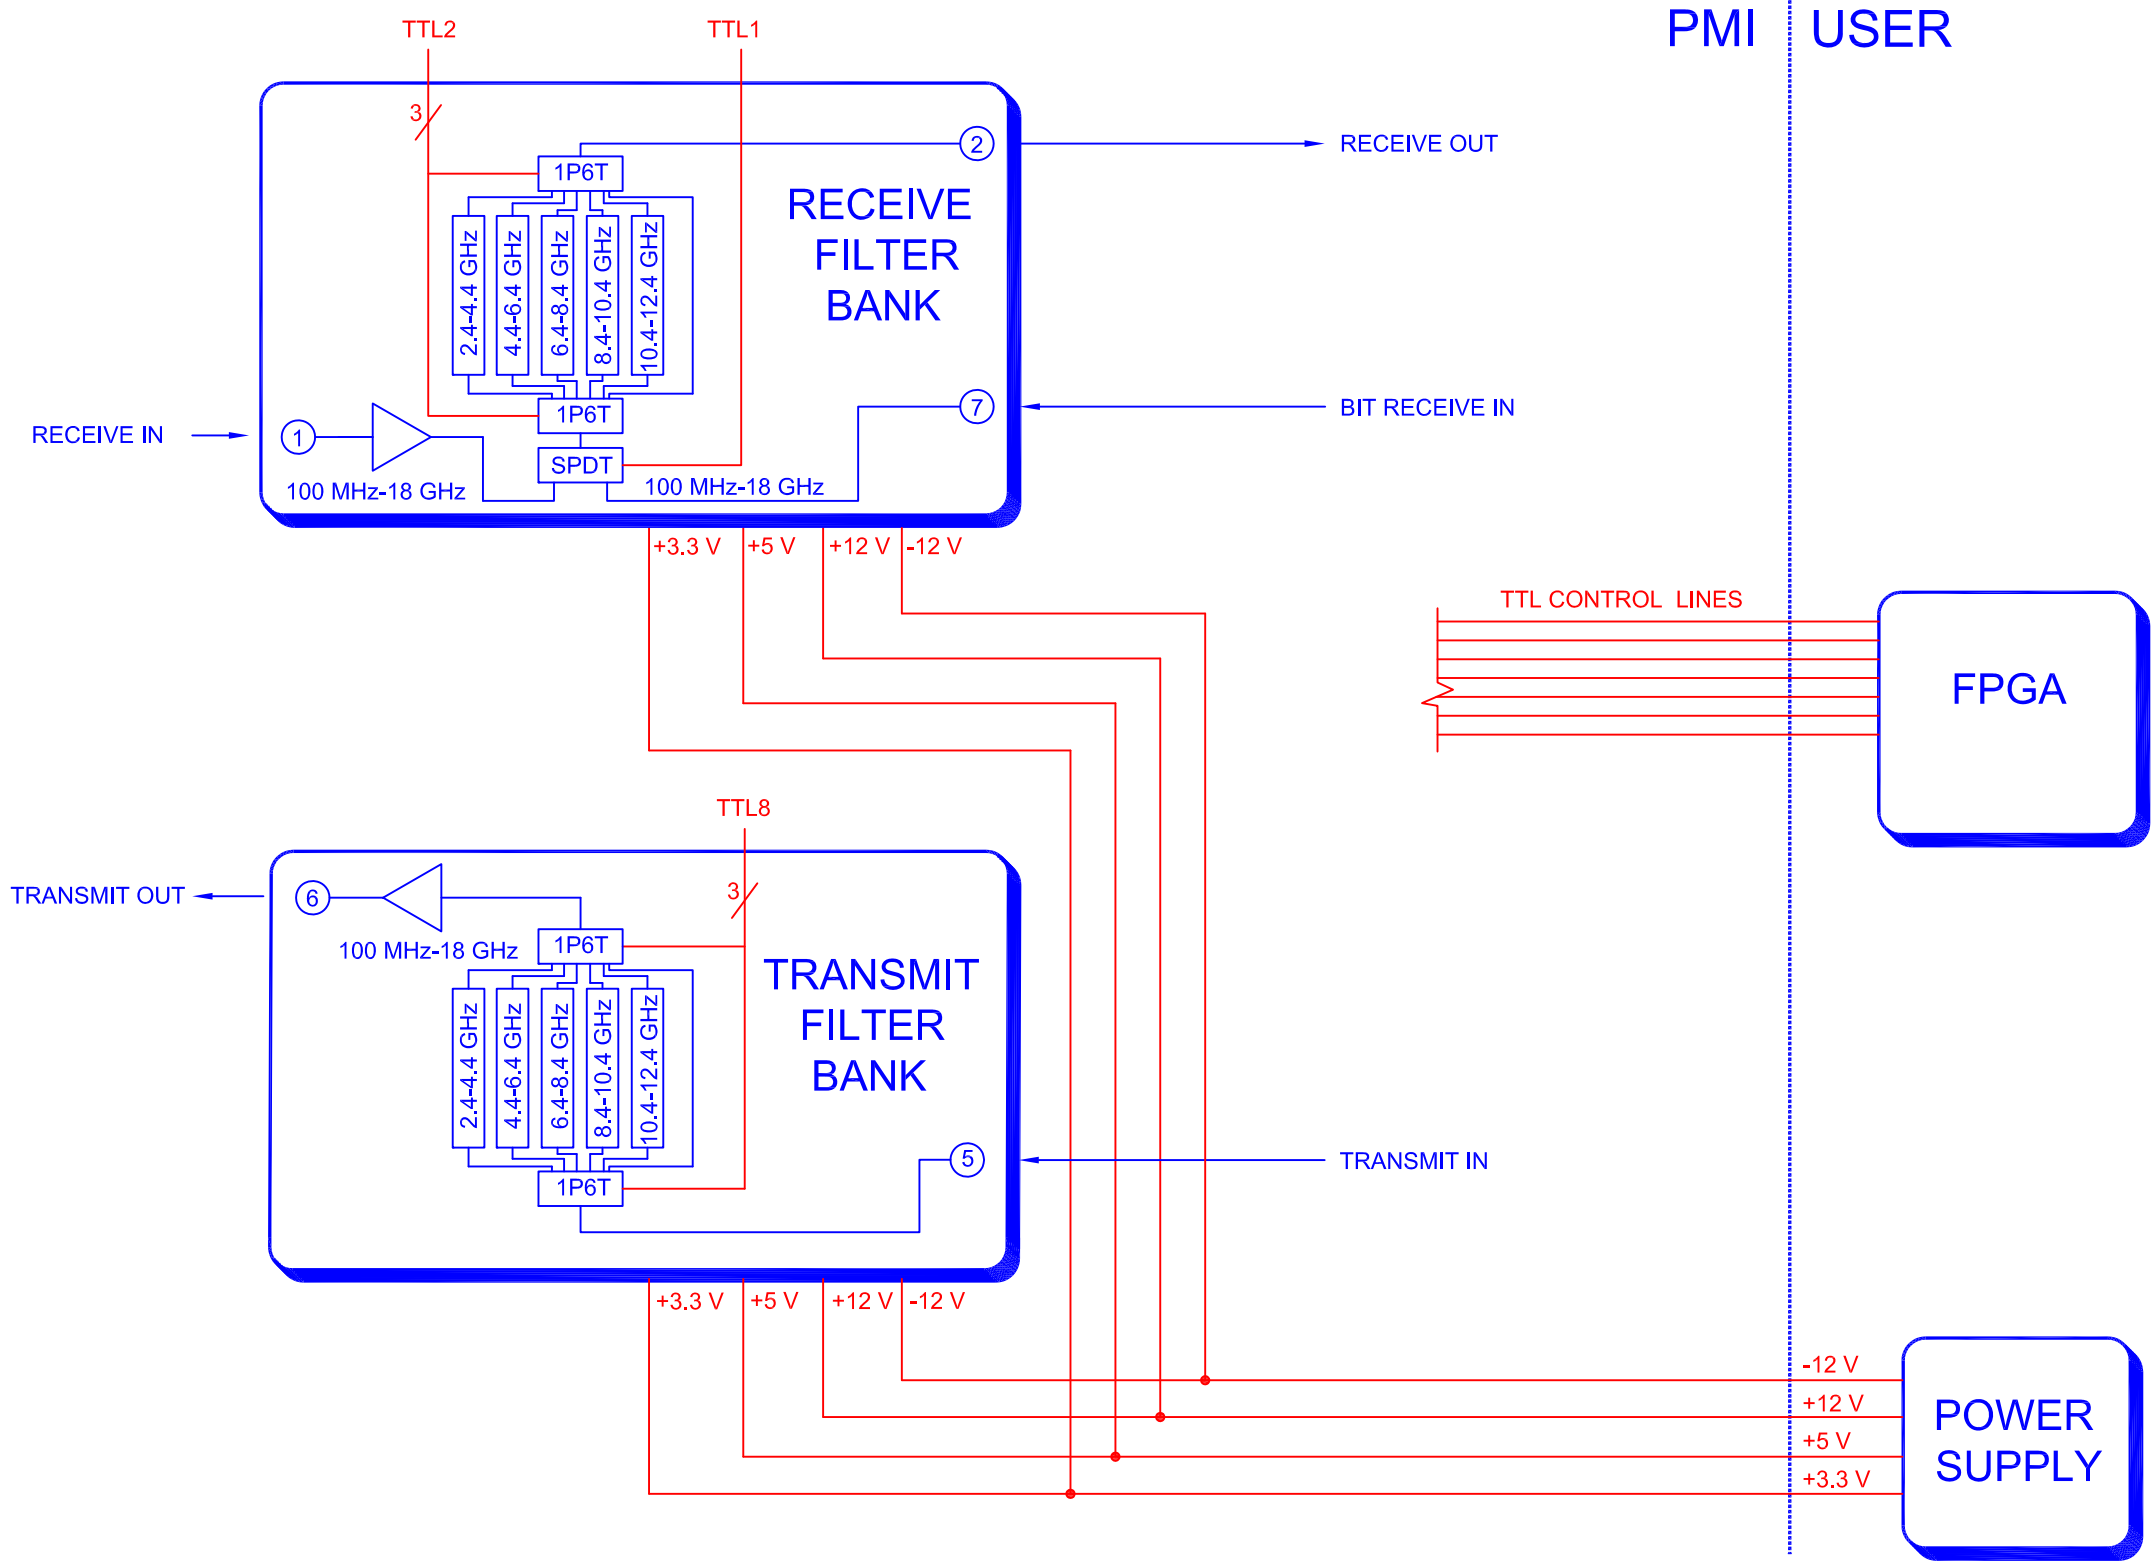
TTL2
TTL1
PMI
USER

3

1P6T
2
RECEIVE OUT

RECEIVE FILTER BANK

2.4-4.4 GHz
4.4-6.4 GHz
6.4-8.4 GHz
8.4-10.4 GHz
10.4-12.4 GHz

1P6T
7
BIT RECEIVE IN

RECEIVE IN
1
SPDT
100 MHz-18 GHz
100 MHz-18 GHz

+3.3 V
+5 V
+12 V
-12 V

TTL CONTROL LINES

FPGA

TTL8

3

TRANSMIT OUT
6
100 MHz-18 GHz
1P6T

TRANSMIT FILTER BANK

2.4-4.4 GHz
4.4-6.4 GHz
6.4-8.4 GHz
8.4-10.4 GHz
10.4-12.4 GHz

5
TRANSMIT IN
1P6T

+3.3 V
+5 V
+12 V
-12 V

-12 V
+12 V
+5 V
+3.3 V

POWER SUPPLY